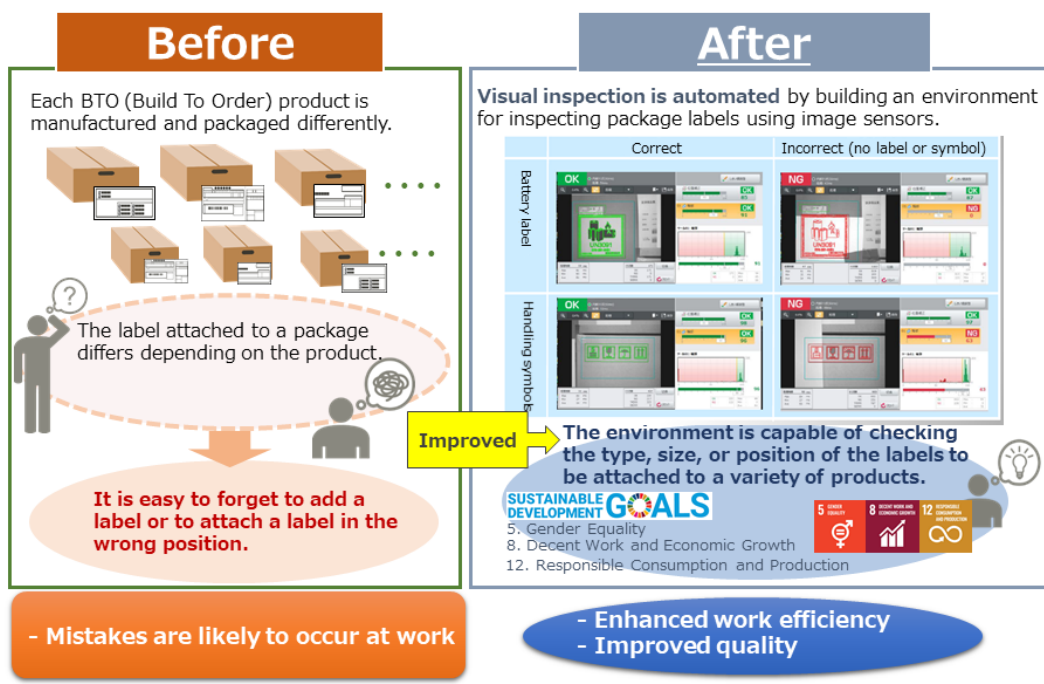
Before

Each BTO (Build To Order) product is manufactured and packaged differently.

The label attached to a package differs depending on the product.

It is easy to forget to add a label or to attach a label in the wrong position.

- Mistakes are likely to occur at work

After

Visual inspection is automated by building an environment for inspecting package labels using image sensors.

| | Correct | Incorrect (no label or symbol) |
|---|---|---|
| Battery label | OK | NG |
| Handling symbols | OK | NG |

Improved

The environment is capable of checking the type, size, or position of the labels to be attached to a variety of products.

SUSTAINABLE DEVELOPMENT GOALS
5. Gender Equality
8. Decent Work and Economic Growth
12. Responsible Consumption and Production

5 GENDER EQUALITY
8 DECENT WORK AND ECONOMIC GROWTH
12 RESPONSIBLE CONSUMPTION AND PRODUCTION

- Enhanced work efficiency
- Improved quality